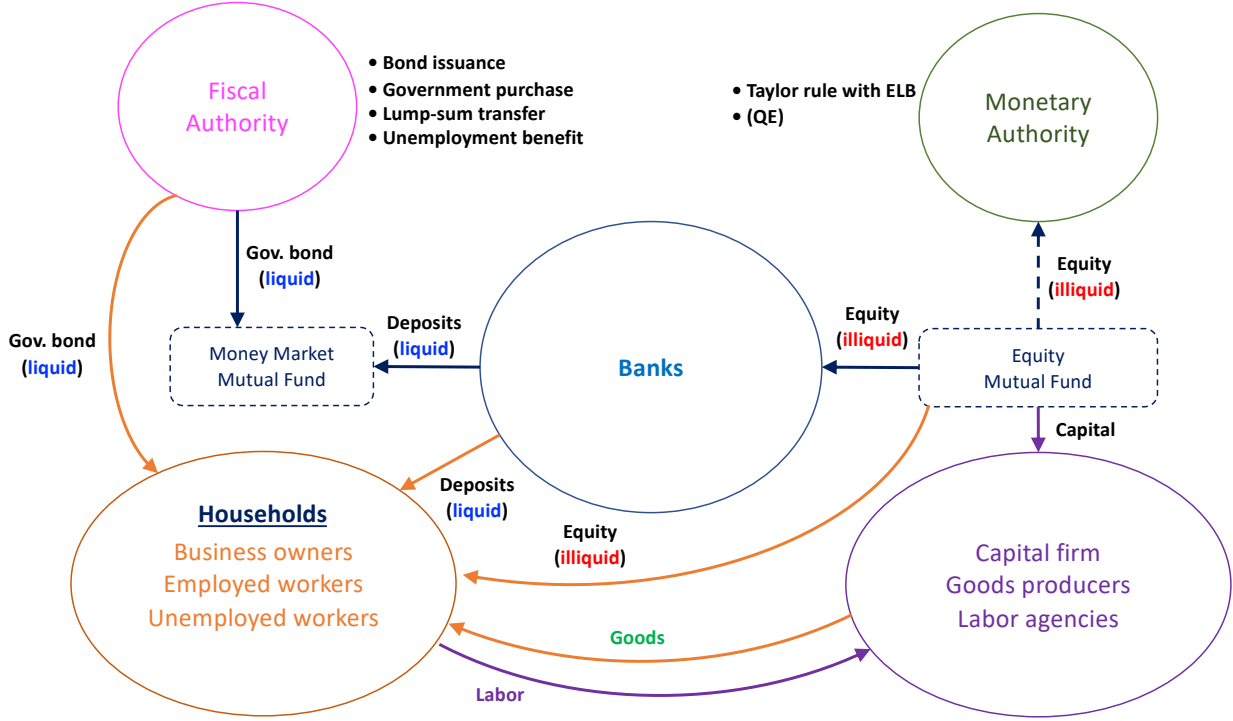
Fiscal Authority

• Bond issuance
• Government purchase
• Lump-sum transfer
• Unemployment benefit

• Taylor rule with ELB
• (QE)

Monetary Authority

Gov. bond (liquid)

Equity (illiquid)

Gov. bond (liquid)

Deposits (liquid)

Equity (illiquid)

Money Market Mutual Fund

Banks

Equity Mutual Fund

Capital

Deposits (liquid)

Equity (illiquid)

Households
Business owners
Employed workers
Unemployed workers

Capital firm
Goods producers
Labor agencies

Goods

Labor